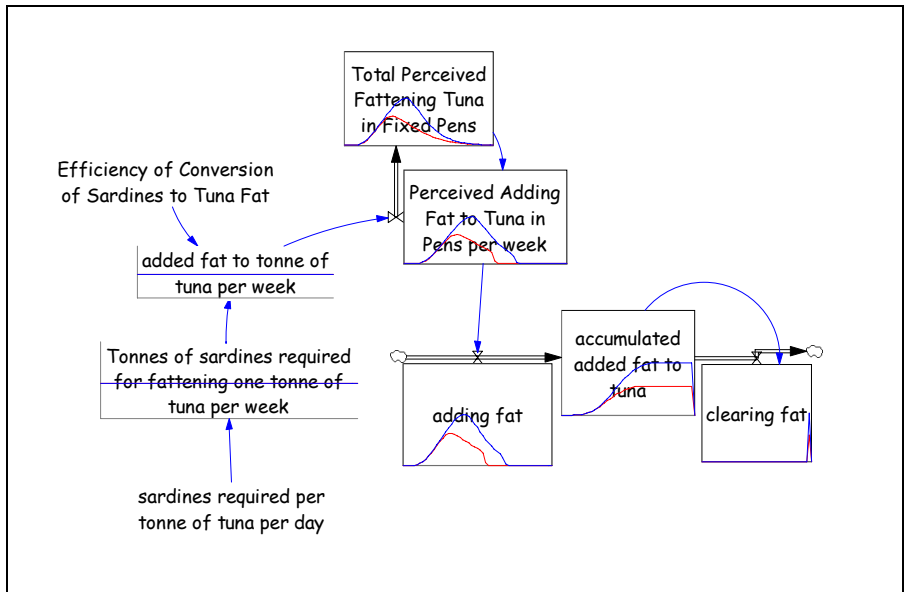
Total Perceived Fattening Tuna in Fixed Pens

Efficiency of Conversion of Sardines to Tuna Fat

Perceived Adding Fat to Tuna in Pens per week

added fat to tonne of tuna per week

Tonnes of sardines required for fattening one tonne of tuna per week

accumulated added fat to tuna

adding fat

clearing fat

sardines required per tonne of tuna per day